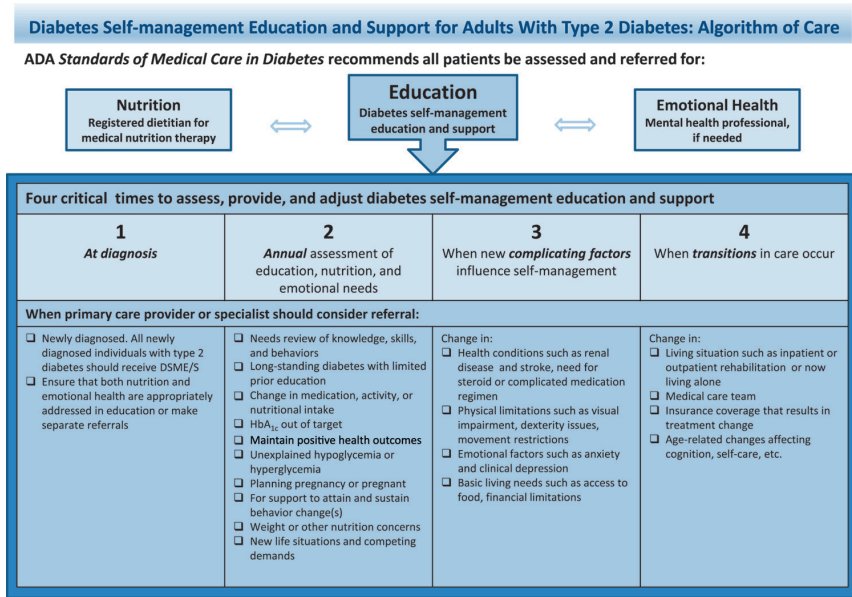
Diabetes Self-management Education and Support for Adults With Type 2 Diabetes: Algorithm of Care

ADA *Standards of Medical Care in Diabetes* recommends all patients be assessed and referred for:

Nutrition
Registered dietitian for medical nutrition therapy

Education
Diabetes self-management education and support

Emotional Health
Mental health professional, if needed

Four critical times to assess, provide, and adjust diabetes self-management education and support

| 1 | 2 | 3 | 4 |
|---|---|---|---|
| *At diagnosis* | *Annual* assessment of education, nutrition, and emotional needs | When new *complicating factors* influence self-management | When *transitions* in care occur |

When primary care provider or specialist should consider referral:

| | | | |
|---|---|---|---|
| ❑ Newly diagnosed. All newly diagnosed individuals with type 2 diabetes should receive DSME/S<br>❑ Ensure that both nutrition and emotional health are appropriately addressed in education or make separate referrals | ❑ Needs review of knowledge, skills, and behaviors<br>❑ Long-standing diabetes with limited prior education<br>❑ Change in medication, activity, or nutritional intake<br>❑ HbA$_{1c}$ out of target<br>❑ Maintain positive health outcomes<br>❑ Unexplained hypoglycemia or hyperglycemia<br>❑ Planning pregnancy or pregnant<br>❑ For support to attain and sustain behavior change(s)<br>❑ Weight or other nutrition concerns<br>❑ New life situations and competing demands | Change in:<br>❑ Health conditions such as renal disease and stroke, need for steroid or complicated medication regimen<br>❑ Physical limitations such as visual impairment, dexterity issues, movement restrictions<br>❑ Emotional factors such as anxiety and clinical depression<br>❑ Basic living needs such as access to food, financial limitations | Change in:<br>❑ Living situation such as inpatient or outpatient rehabilitation or now living alone<br>❑ Medical care team<br>❑ Insurance coverage that results in treatment change<br>❑ Age-related changes affecting cognition, self-care, etc. |